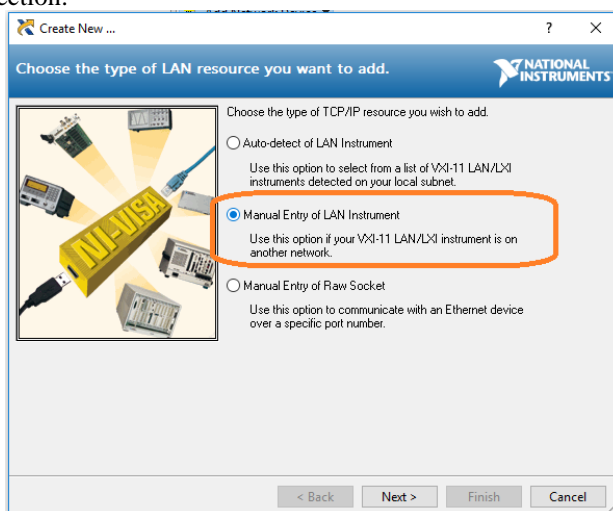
ection.

Create New ...

?

X

Choose the type of LAN resource you want to add.

NATIONAL INSTRUMENTS

NI-VISA

Choose the type of TCP/IP resource you wish to add.

Auto-detect of LAN Instrument

Use this option to select from a list of VXI-11 LAN/LXI instruments detected on your local subnet.

Manual Entry of LAN Instrument

Use this option if your VXI-11 LAN/LXI instrument is on another network.

Manual Entry of Raw Socket

Use this option to communicate with an Ethernet device over a specific port number.

< Back

Next >

Finish

Cancel